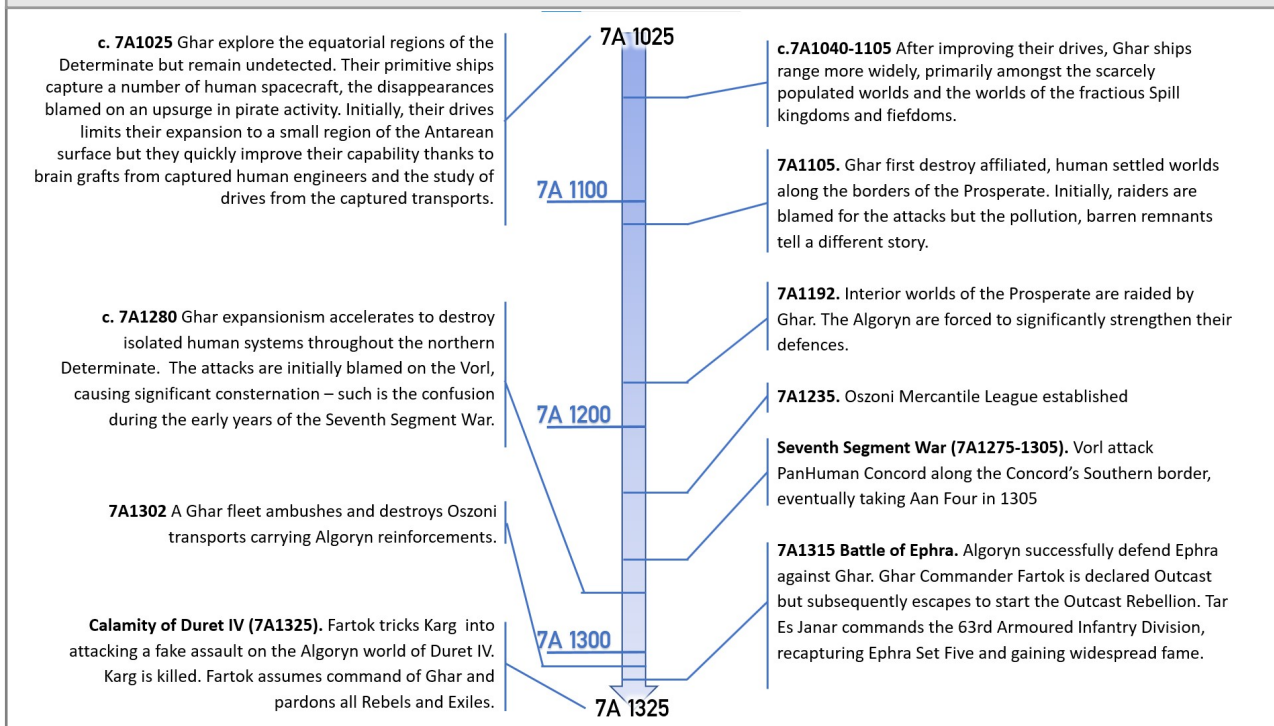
7A 1025

c. 7A1025 Ghar explore the equatorial regions of the Determinate but remain undetected. Their primitive ships capture a number of human spacecraft, the disappearances blamed on an upsurge in pirate activity. Initially, their drives limits their expansion to a small region of the Antarean surface but they quickly improve their capability thanks to brain grafts from captured human engineers and the study of drives from the captured transports.

c.7A1040-1105 After improving their drives, Ghar ships range more widely, primarily amongst the scarcely populated worlds and the worlds of the fractious Spill kingdoms and fiefdoms.

7A 1100

7A1105. Ghar first destroy affiliated, human settled worlds along the borders of the Prosperate. Initially, raiders are blamed for the attacks but the pollution, barren remnants tell a different story.

7A1192. Interior worlds of the Prosperate are raided by Ghar. The Algoryn are forced to significantly strengthen their defences.

c. 7A1280 Ghar expansionism accelerates to destroy isolated human systems throughout the northern Determinate. The attacks are initially blamed on the Vorl, causing significant consternation – such is the confusion during the early years of the Seventh Segment War.

7A 1200

7A1235. Oszoni Mercantile League established

Seventh Segment War (7A1275-1305). Vorl attack PanHuman Concord along the Concord's Southern border, eventually taking Aan Four in 1305

7A1302 A Ghar fleet ambushes and destroys Oszoni transports carrying Algoryn reinforcements.

7A1315 Battle of Ephra. Algoryn successfully defend Ephra against Ghar. Ghar Commander Fartok is declared Outcast but subsequently escapes to start the Outcast Rebellion. Tar Es Janar commands the 63rd Armoured Infantry Division, recapturing Ephra Set Five and gaining widespread fame.

7A 1300

Calamity of Duret IV (7A1325). Fartok tricks Karg into attacking a fake assault on the Algoryn world of Duret IV. Karg is killed. Fartok assumes command of Ghar and pardons all Rebels and Exiles.

7A 1325